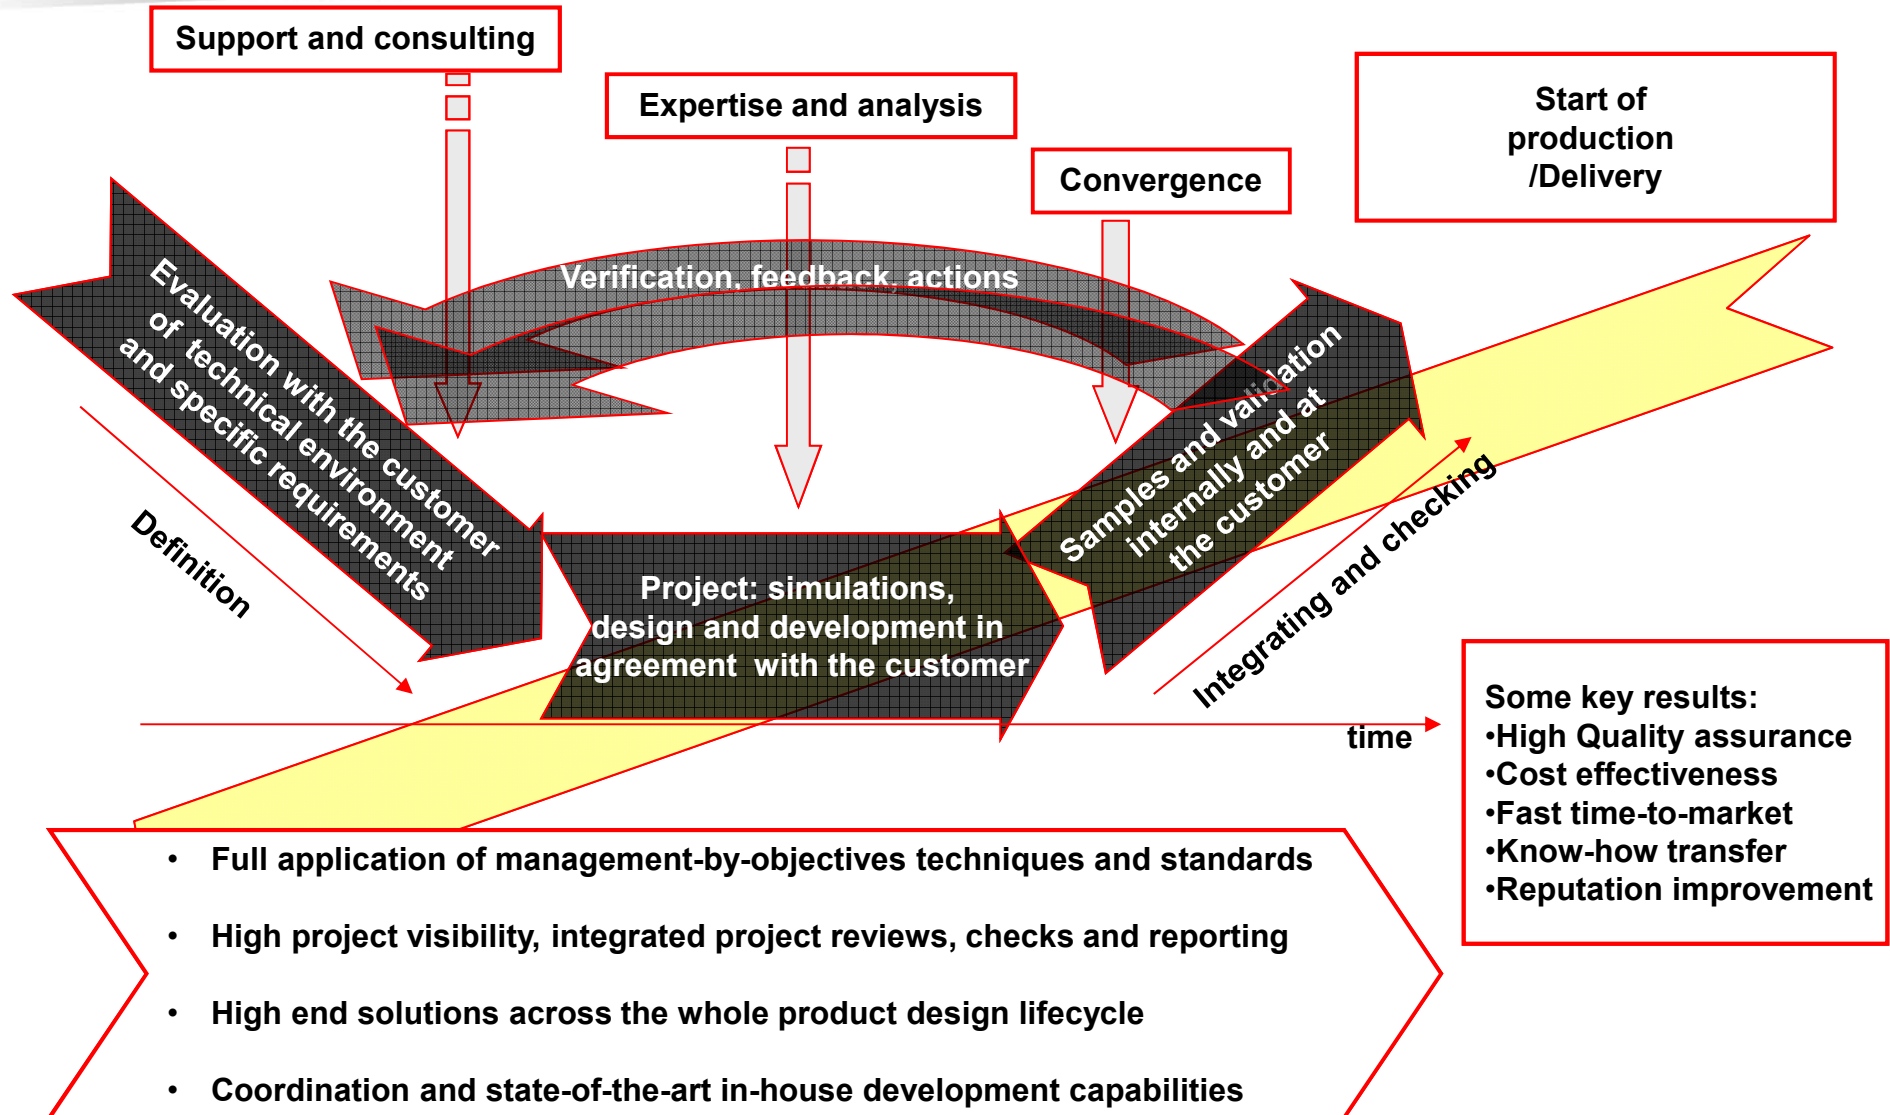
Support and consulting

Expertise and analysis

Convergence

Start of production /Delivery

Verification, feedback, actions

Evaluation with the customer of technical environment and specific requirements

Definition

Project: simulations, design and development in agreement with the customer

Samples and validation internally and at the customer

Integrating and checking

time

Some key results:
•High Quality assurance
•Cost effectiveness
•Fast time-to-market
•Know-how transfer
•Reputation improvement

• Full application of management-by-objectives techniques and standards

• High project visibility, integrated project reviews, checks and reporting

• High end solutions across the whole product design lifecycle

• Coordination and state-of-the-art in-house development capabilities